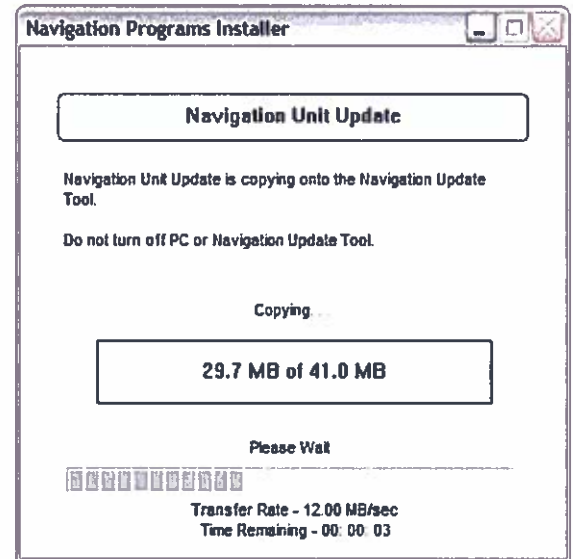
Navigation Programs Installer

Navigation Unit Update

Navigation Unit Update is copying onto the Navigation Update Tool.

Do not turn off PC or Navigation Update Tool.

Copying...

29.7 MB of 41.0 MB

Please Wait

Transfer Rate - 12.00 MB/sec
Time Remaining - 00: 00: 03